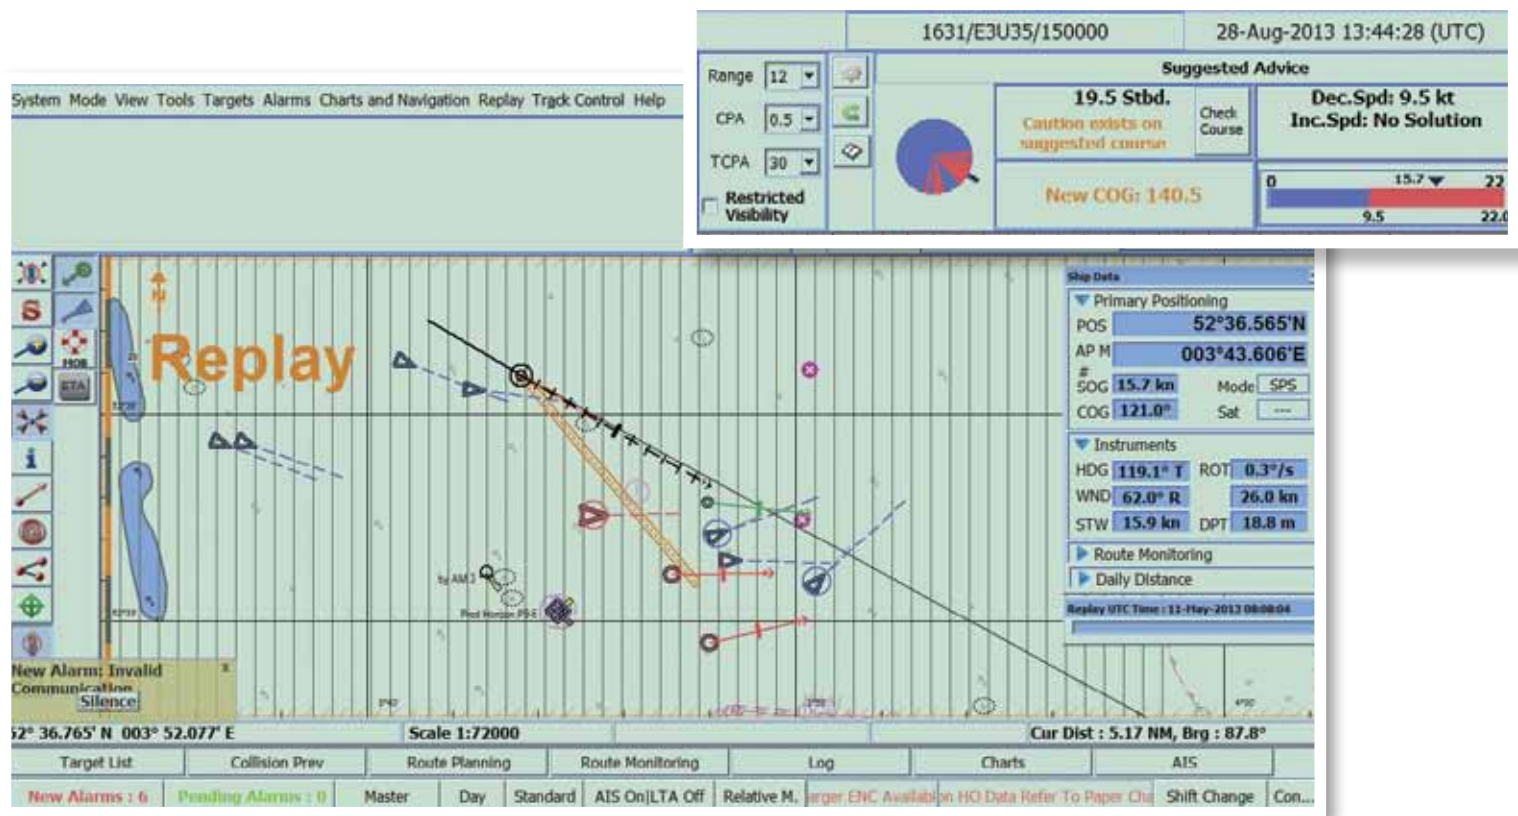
1631/E3U35/150000
28-Aug-2013 13:44:28 (UTC)

Range 12
CPA 0.5
TCPA 30
Restricted Visibility

Suggested Advice
19.5 Stbd.
Caution exists on suggested course
Check Course
Dec.Spd: 9.5 kt
Inc.Spd: No Solution
New COG: 140.5
0 15.7 22
9.5 22.0

System Mode View Tools Targets Alarms Charts and Navigation Replay Track Control Help

Replay

MOB
ETA

Ship Data
Primary Positioning
POS 52°36.565'N
AP M 003°43.606'E
SOG 15.7 kn Mode SPS
COG 121.0° Sat ---
Instruments
HDG 119.1° T ROT 0.3°/s
WND 62.0° R 26.0 kn
STW 15.9 kn DPT 18.8 m
Route Monitoring
Daily Distance
Replay UTC Time : 11-May-2013 08:08:04

New Alarm: Invalid Communication
Silence

52° 36.765' N 003° 52.077' E
Scale 1:72000
Cur Dist : 5.17 NM, Brg : 87.8°

Target List
Collision Prev
Route Planning
Route Monitoring
Log
Charts
AIS

New Alarms : 6
Pending Alarms : 0
Master
Day
Standard
AIS On|LTA Off
Relative M.
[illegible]arger ENC Availab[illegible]n HO Data Refer To Paper Ch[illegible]
Shift Change
Con...